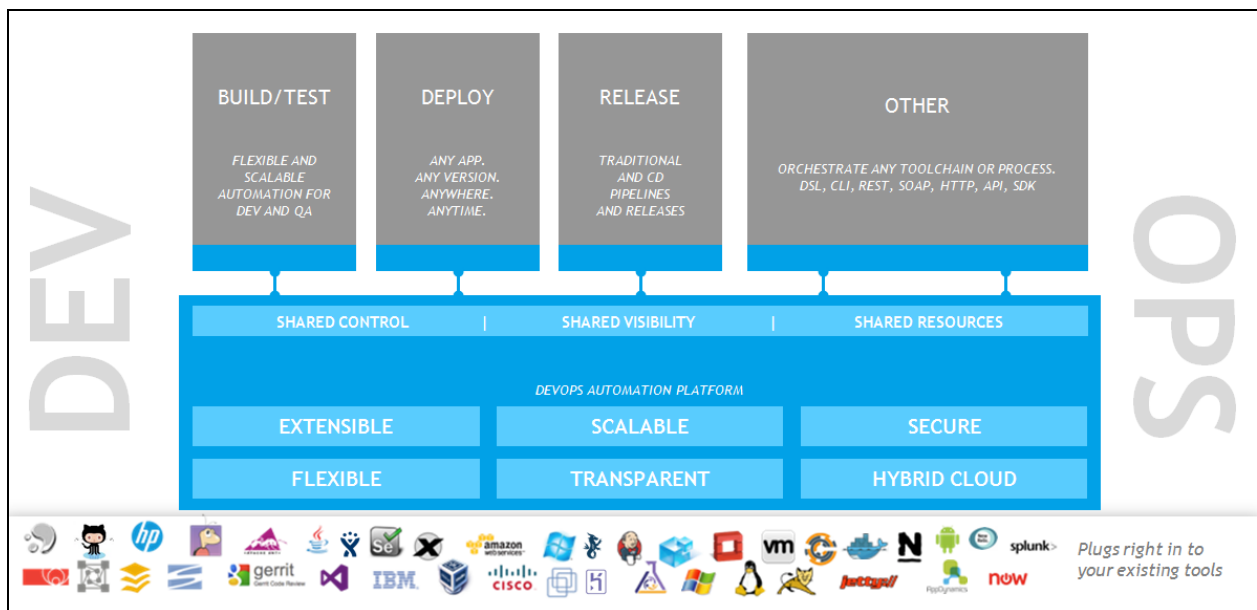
DEV

BUILD/TEST

FLEXIBLE AND SCALABLE AUTOMATION FOR DEV AND QA

DEPLOY

ANY APP. ANY VERSION. ANYWHERE. ANYTIME.

RELEASE

TRADITIONAL AND CD PIPELINES AND RELEASES

OTHER

ORCHESTRATE ANY TOOLCHAIN OR PROCESS. DSL, CLI, REST, SOAP, HTTP, API, SDK

OPS

SHARED CONTROL | SHARED VISIBILITY | SHARED RESOURCES

DEVOPS AUTOMATION PLATFORM

EXTENSIBLE
SCALABLE
SECURE
FLEXIBLE
TRANSPARENT
HYBRID CLOUD

hp
amazon web services
vm
N
splunk>
gerrit
Gerrit Code Review
IBM
CISCO
jetty://
AppDynamics
now

Plugs right in to your existing tools